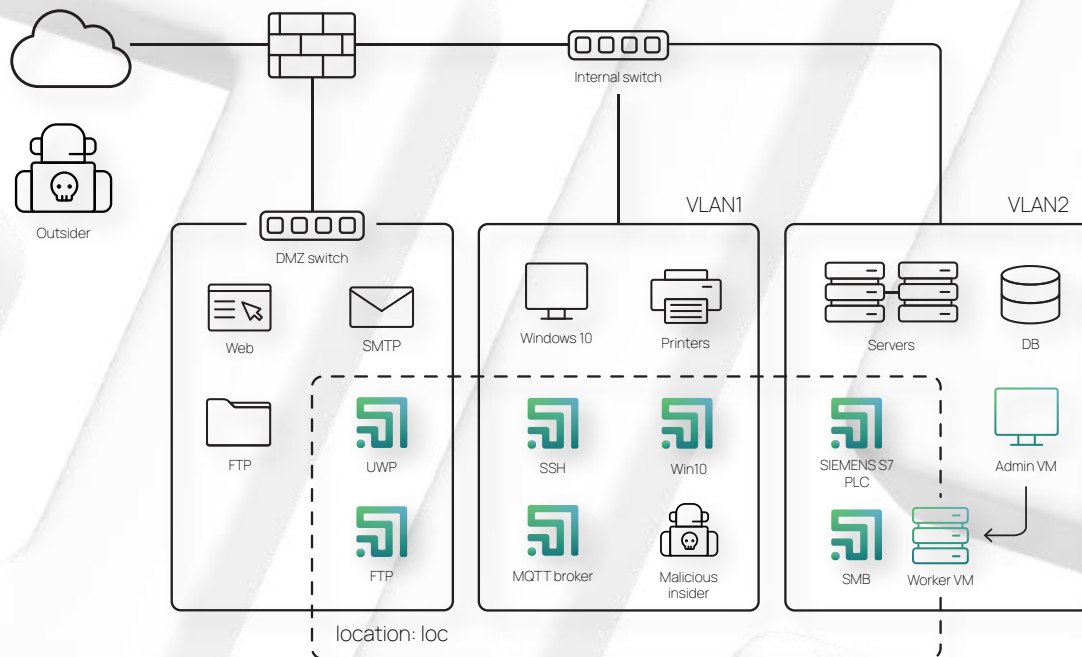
Internal switch

Outsider

VLAN1

VLAN2

DMZ switch

Web

SMTP

Windows 10

Printers

Servers

DB

FTP

UWP

SSH

Win10

SIEMENS S7 PLC

Admin VM

FTP

MQTT broker

Malicious insider

SMB

Worker VM

location: loc